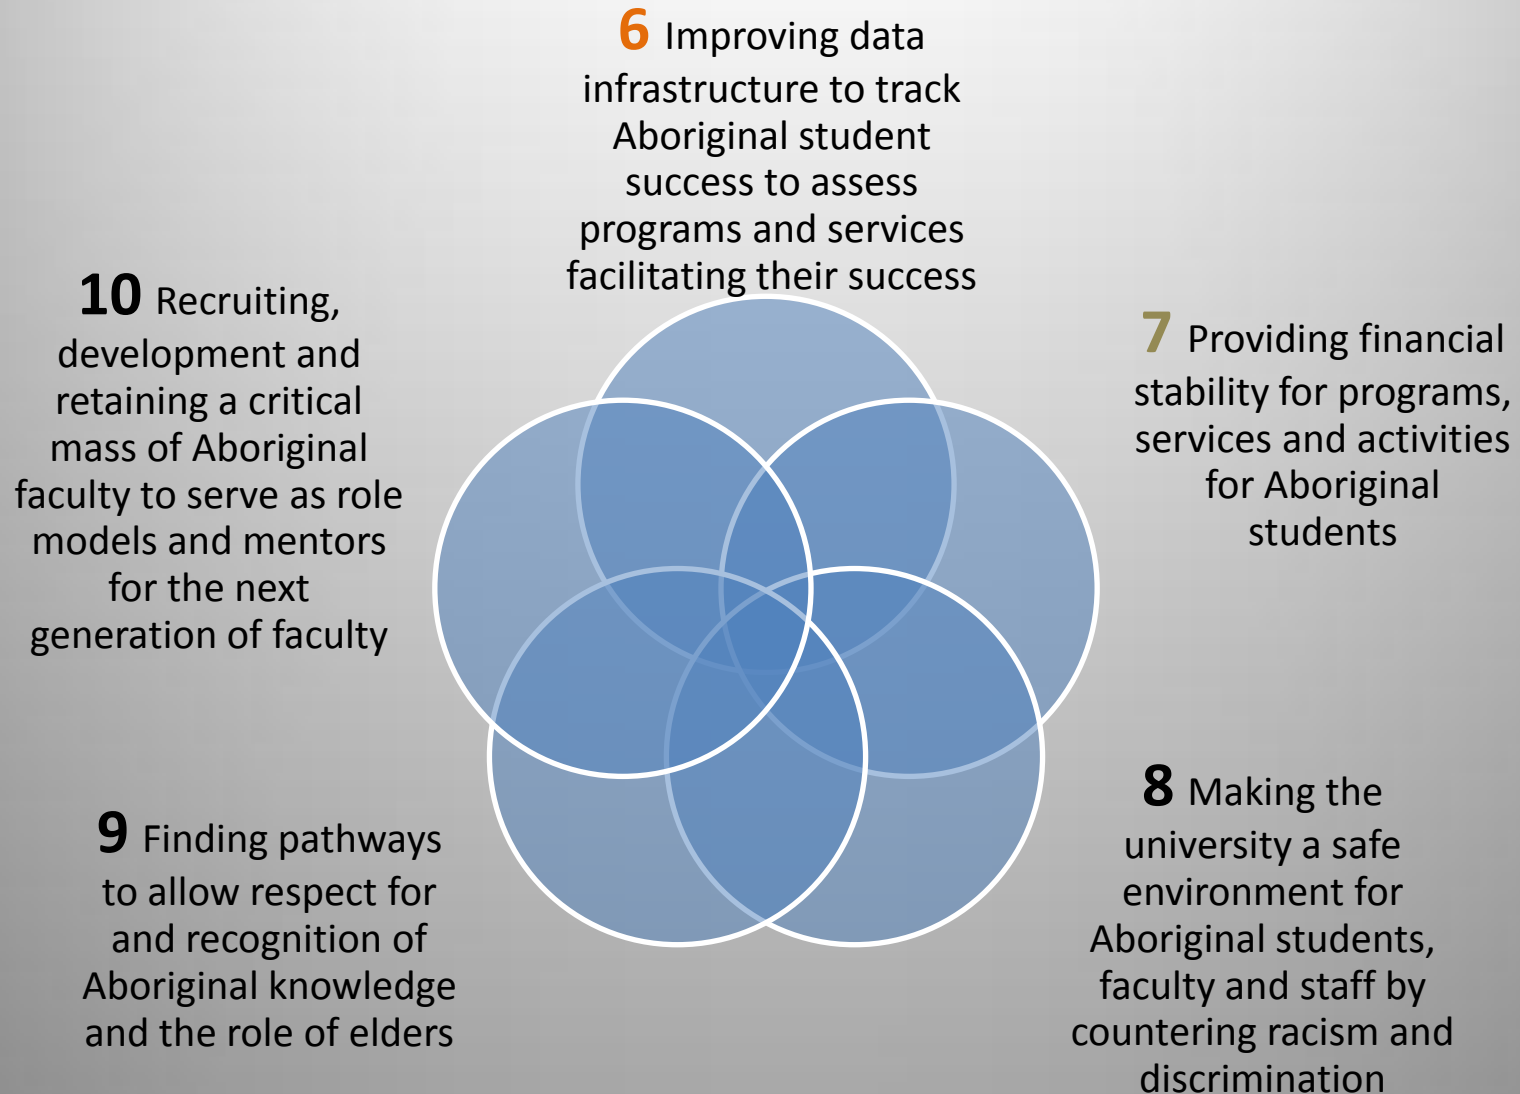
6 Improving data infrastructure to track Aboriginal student success to assess programs and services facilitating their success

10 Recruiting, development and retaining a critical mass of Aboriginal faculty to serve as role models and mentors for the next generation of faculty

7 Providing financial stability for programs, services and activities for Aboriginal students

9 Finding pathways to allow respect for and recognition of Aboriginal knowledge and the role of elders

8 Making the university a safe environment for Aboriginal students, faculty and staff by countering racism and discrimination